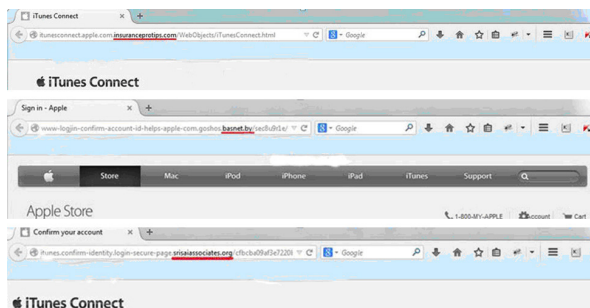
iTunes Connect ×
itunesconnect.apple.com.insuranceprotips.com/WebObjects/iTunesConnect.html
Google
iTunes Connect

Sign in - Apple ×
www-login-confirm-account-id-helps-apple-com.goshos.basnet.by/secfu9r1e/
Google
Store Mac iPod iPhone iPad iTunes Support
Apple Store
1-800-MY-APPLE Account Cart

Confirm your account ×
itunes.confirm-identity.login-secure-page.srisaiassociates.org/cfbcba09af3e7220l
Google
iTunes Connect